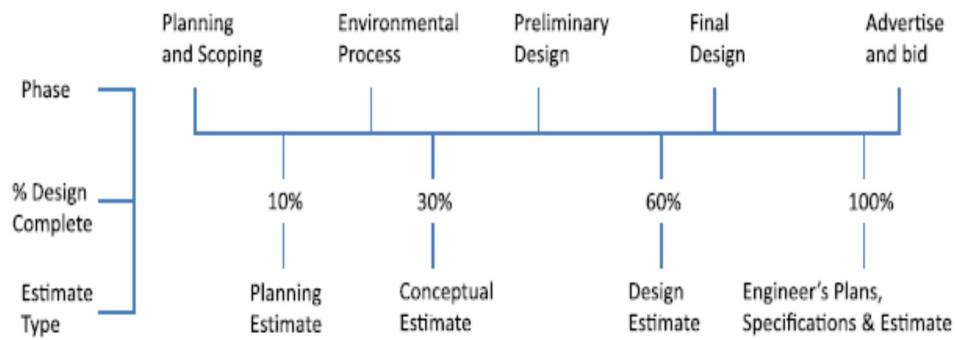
Planning and Scoping
Environmental Process
Preliminary Design
Final Design
Advertise and bid

Phase

% Design Complete

Estimate Type

10%
30%
60%
100%

Planning Estimate
Conceptual Estimate
Design Estimate
Engineer's Plans, Specifications & Estimate